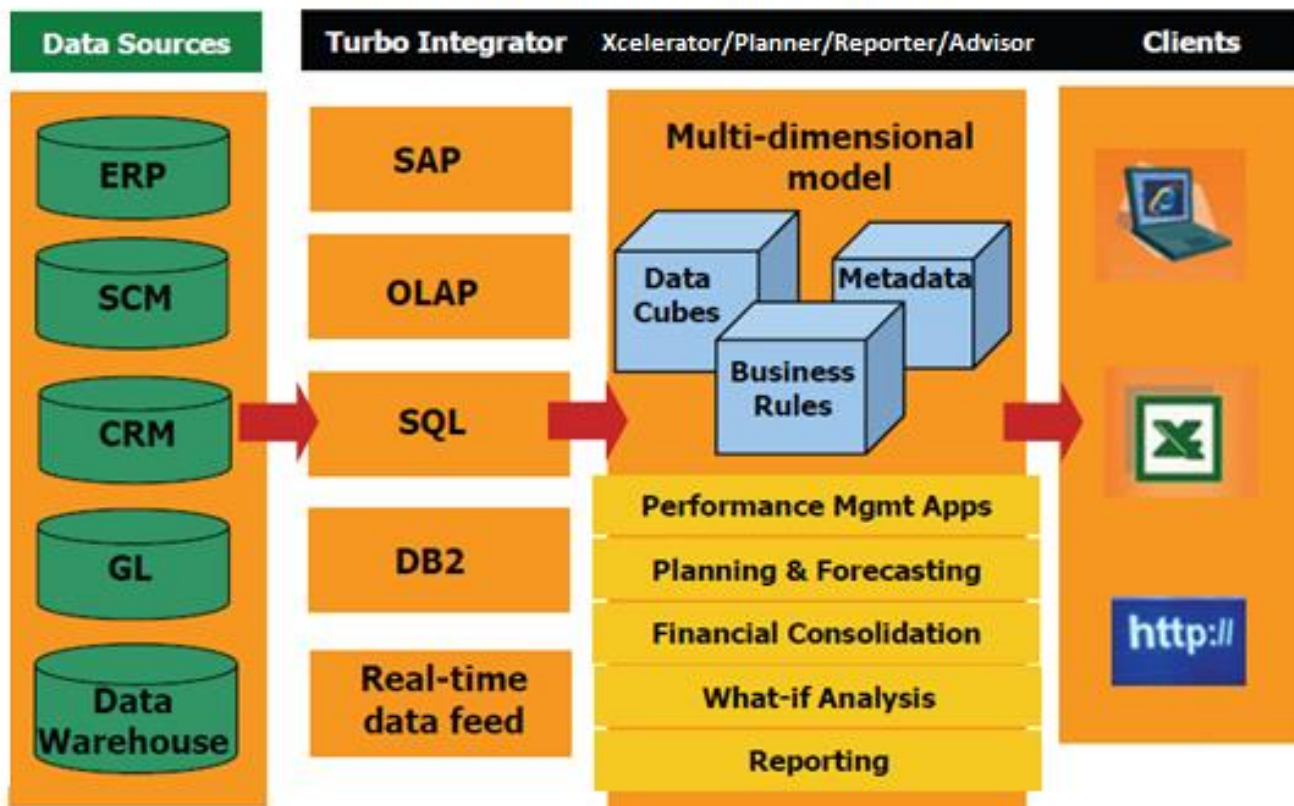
Data Sources

Turbo Integrator Xcelerator/Planner/Reporter/Advisor

Clients

ERP

SCM

CRM

GL

Data Warehouse

SAP

OLAP

SQL

DB2

Real-time data feed

Multi-dimensional model

Data Cubes

Metadata

Business Rules

Performance Mgmt Apps

Planning & Forecasting

Financial Consolidation

What-if Analysis

Reporting

e

X

http://